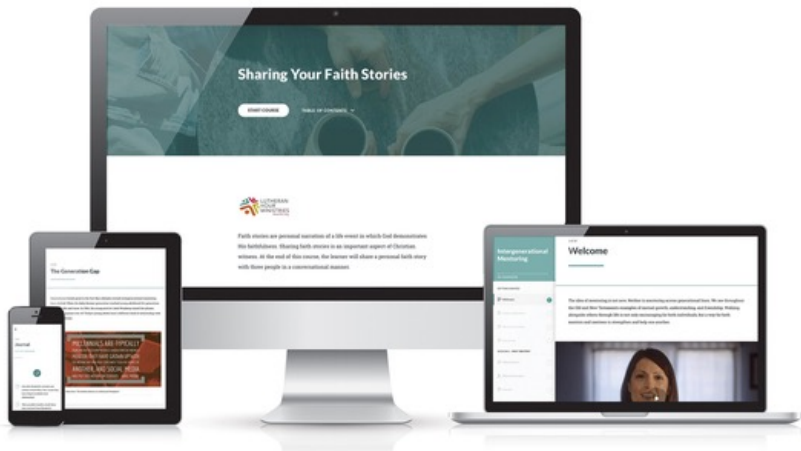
Sharing Your Faith Stories

START COURSE

TABLE OF CONTENTS

LUTHERAN YOUTH MINISTRIES

Faith stories are personal narratives of a life event in which God demonstrates His faithfulness. Sharing faith stories is an important aspect of Christian witness. At the end of this course, the learner will share a personal faith story with three people in a conversational manner.

The Generation Gap

MILLENNIALS ARE TYPICALLY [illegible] ANOTHER, AND SOCIAL MEDIA

Journal

Intergenerational Mentoring

Welcome

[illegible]